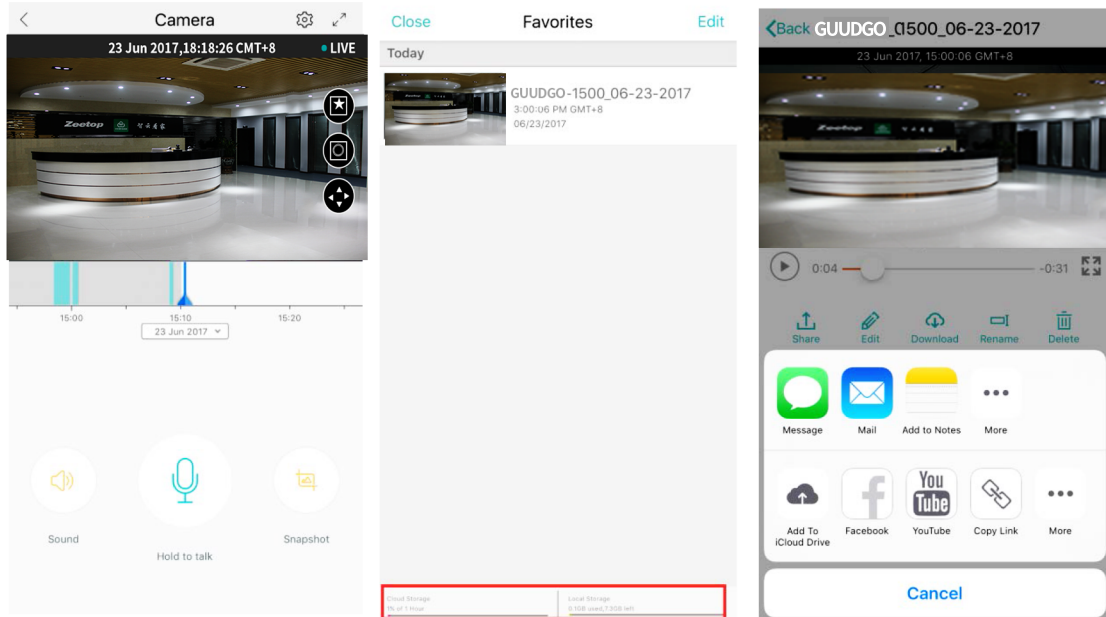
Camera

23 Jun 2017,18:18:26 GMT+8 LIVE

Zeetop

15:00 15:10 15:20

23 Jun 2017

Sound

Hold to talk

Snapshot

Close Favorites Edit

Today

GUUDGO-1500_06-23-2017
3:00:06 PM GMT+8
06/23/2017

Cloud Storage
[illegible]

Local Storage
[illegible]

Back GUUDGO_1500_06-23-2017

23 Jun 2017, 15:00:06 GMT+8

Zeetop

0:04 -0:31

Share Edit Download Rename Delete

Message Mail Add to Notes More

Add To iCloud Drive Facebook YouTube Copy Link More

Cancel